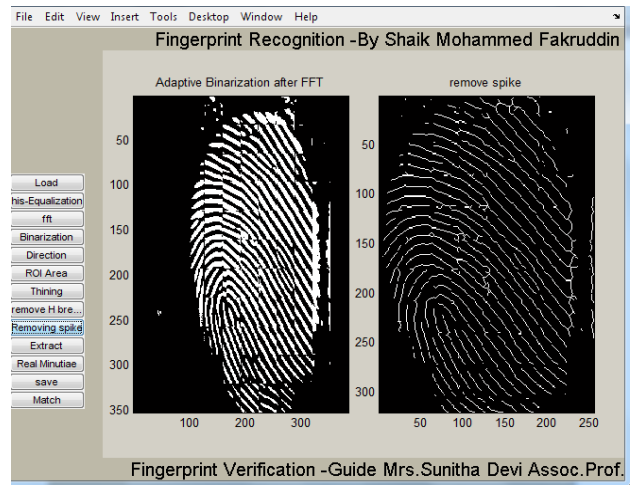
File Edit View Insert Tools Desktop Window Help

Fingerprint Recognition -By Shaik Mohammed Fakruddin

Adaptive Binarization after FFT

remove spike

Load
his-Equalization
fft
Binarization
Direction
ROI Area
Thining
remove H bre...
Removing spike
Extract
Real Minutiae
save
Match

50
100
150
200
250
300
350

100 200 300

50
100
150
200
250
300

50 100 150 200 250

Fingerprint Verification -Guide Mrs.Sunitha Devi Assoc.Prof.